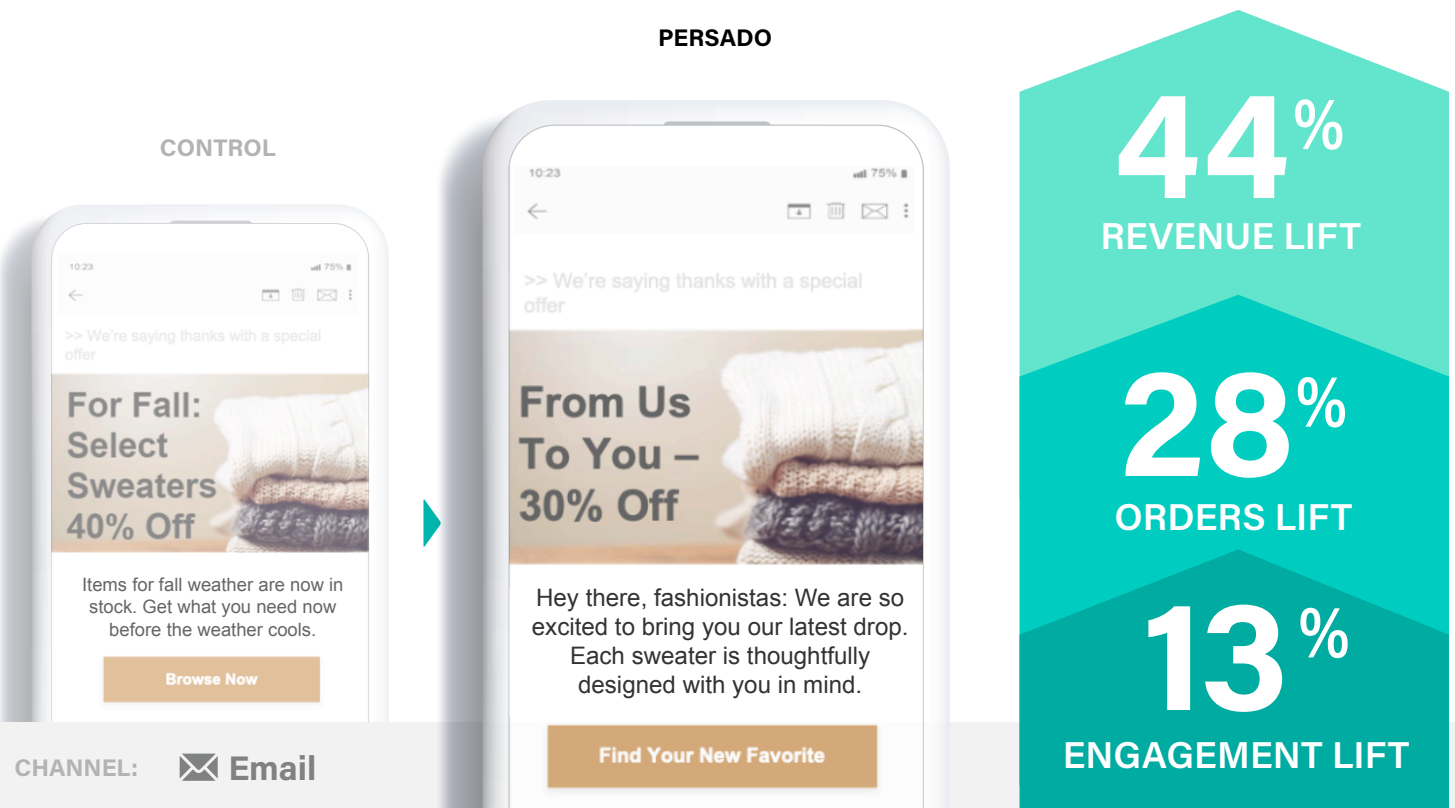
PERSADO

CONTROL

10:23 75%

>> We're saying thanks with a special offer

For Fall: Select Sweaters 40% Off

Items for fall weather are now in stock. Get what you need now before the weather cools.

Browse Now

10:23 75%

>> We're saying thanks with a special offer

From Us To You – 30% Off

Hey there, fashionistas: We are so excited to bring you our latest drop. Each sweater is thoughtfully designed with you in mind.

Find Your New Favorite

44%
REVENUE LIFT

28%
ORDERS LIFT

13%
ENGAGEMENT LIFT

CHANNEL: Email